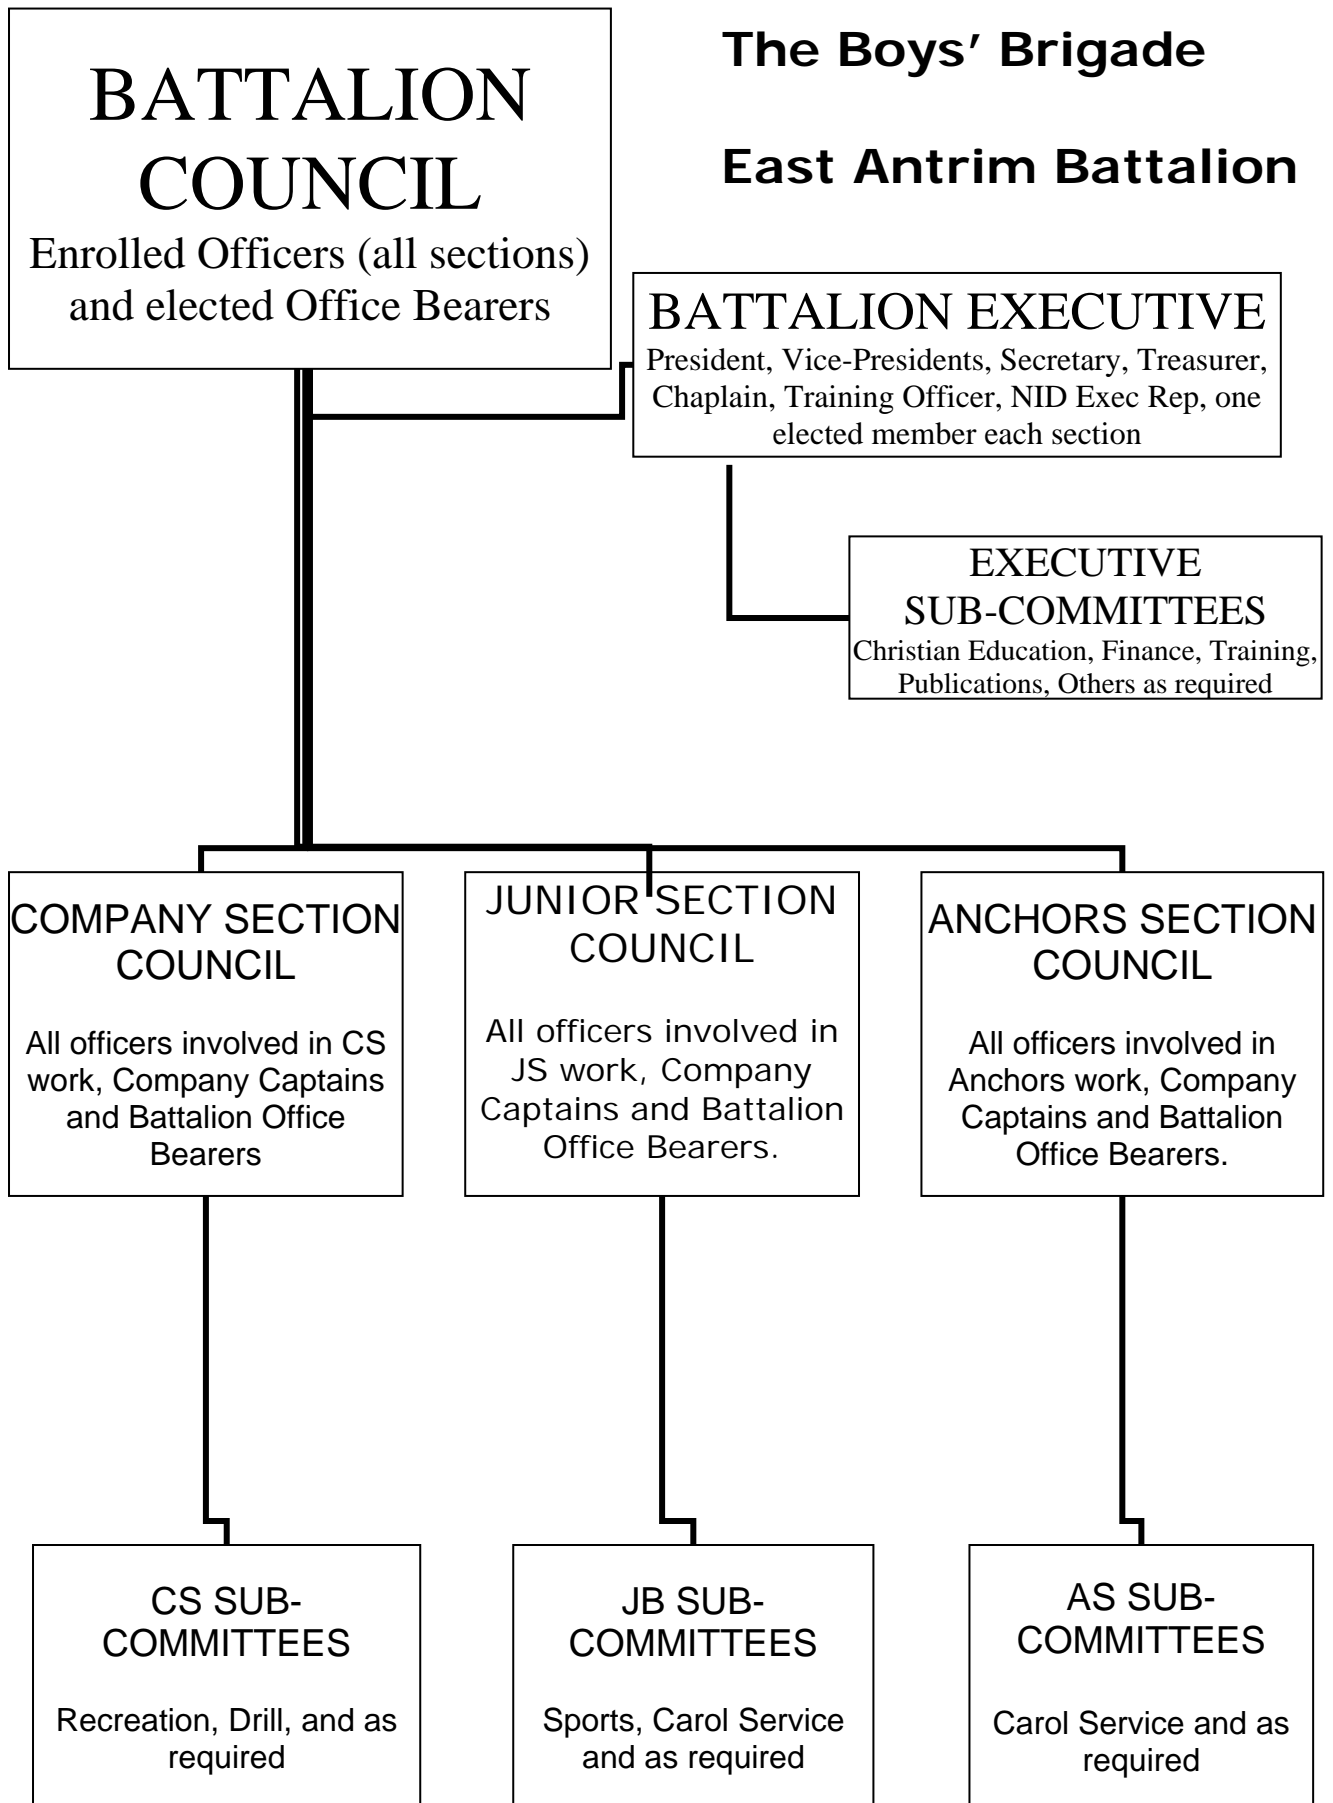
BATTALION COUNCIL
Enrolled Officers (all sections) and elected Office Bearers

The Boys' Brigade

East Antrim Battalion

BATTALION EXECUTIVE
President, Vice-Presidents, Secretary, Treasurer, Chaplain, Training Officer, NID Exec Rep, one elected member each section

EXECUTIVE SUB-COMMITTEES
Christian Education, Finance, Training, Publications, Others as required

COMPANY SECTION COUNCIL

All officers involved in CS work, Company Captains and Battalion Office Bearers

JUNIOR SECTION COUNCIL

All officers involved in JS work, Company Captains and Battalion Office Bearers.

ANCHORS SECTION COUNCIL

All officers involved in Anchors work, Company Captains and Battalion Office Bearers.

CS SUB-COMMITTEES

Recreation, Drill, and as required

JB SUB-COMMITTEES

Sports, Carol Service and as required

AS SUB-COMMITTEES

Carol Service and as required